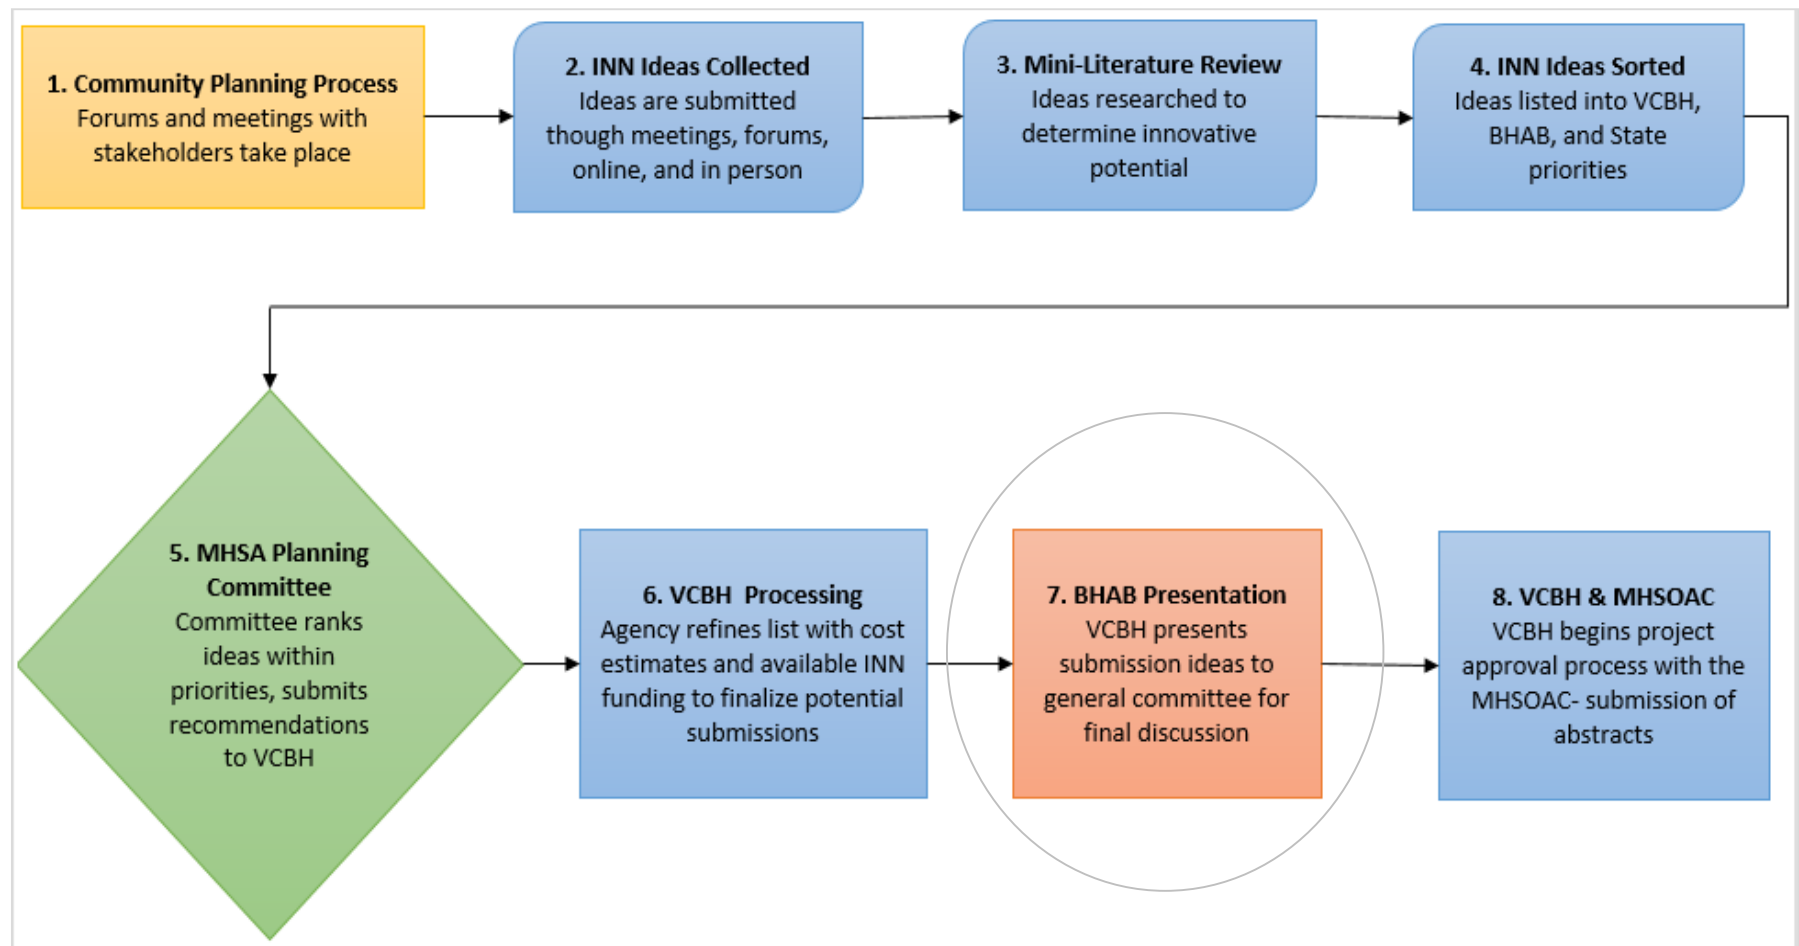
1. Community Planning Process
Forums and meetings with stakeholders take place

2. INN Ideas Collected
Ideas are submitted though meetings, forums, online, and in person

3. Mini-Literature Review
Ideas researched to determine innovative potential

4. INN Ideas Sorted
Ideas listed into VCBH, BHAB, and State priorities

5. MHSA Planning Committee
Committee ranks ideas within priorities, submits recommendations to VCBH

6. VCBH Processing
Agency refines list with cost estimates and available INN funding to finalize potential submissions

7. BHAB Presentation
VCBH presents submission ideas to general committee for final discussion

8. VCBH & MHSOAC
VCBH begins project approval process with the MHSOAC- submission of abstracts